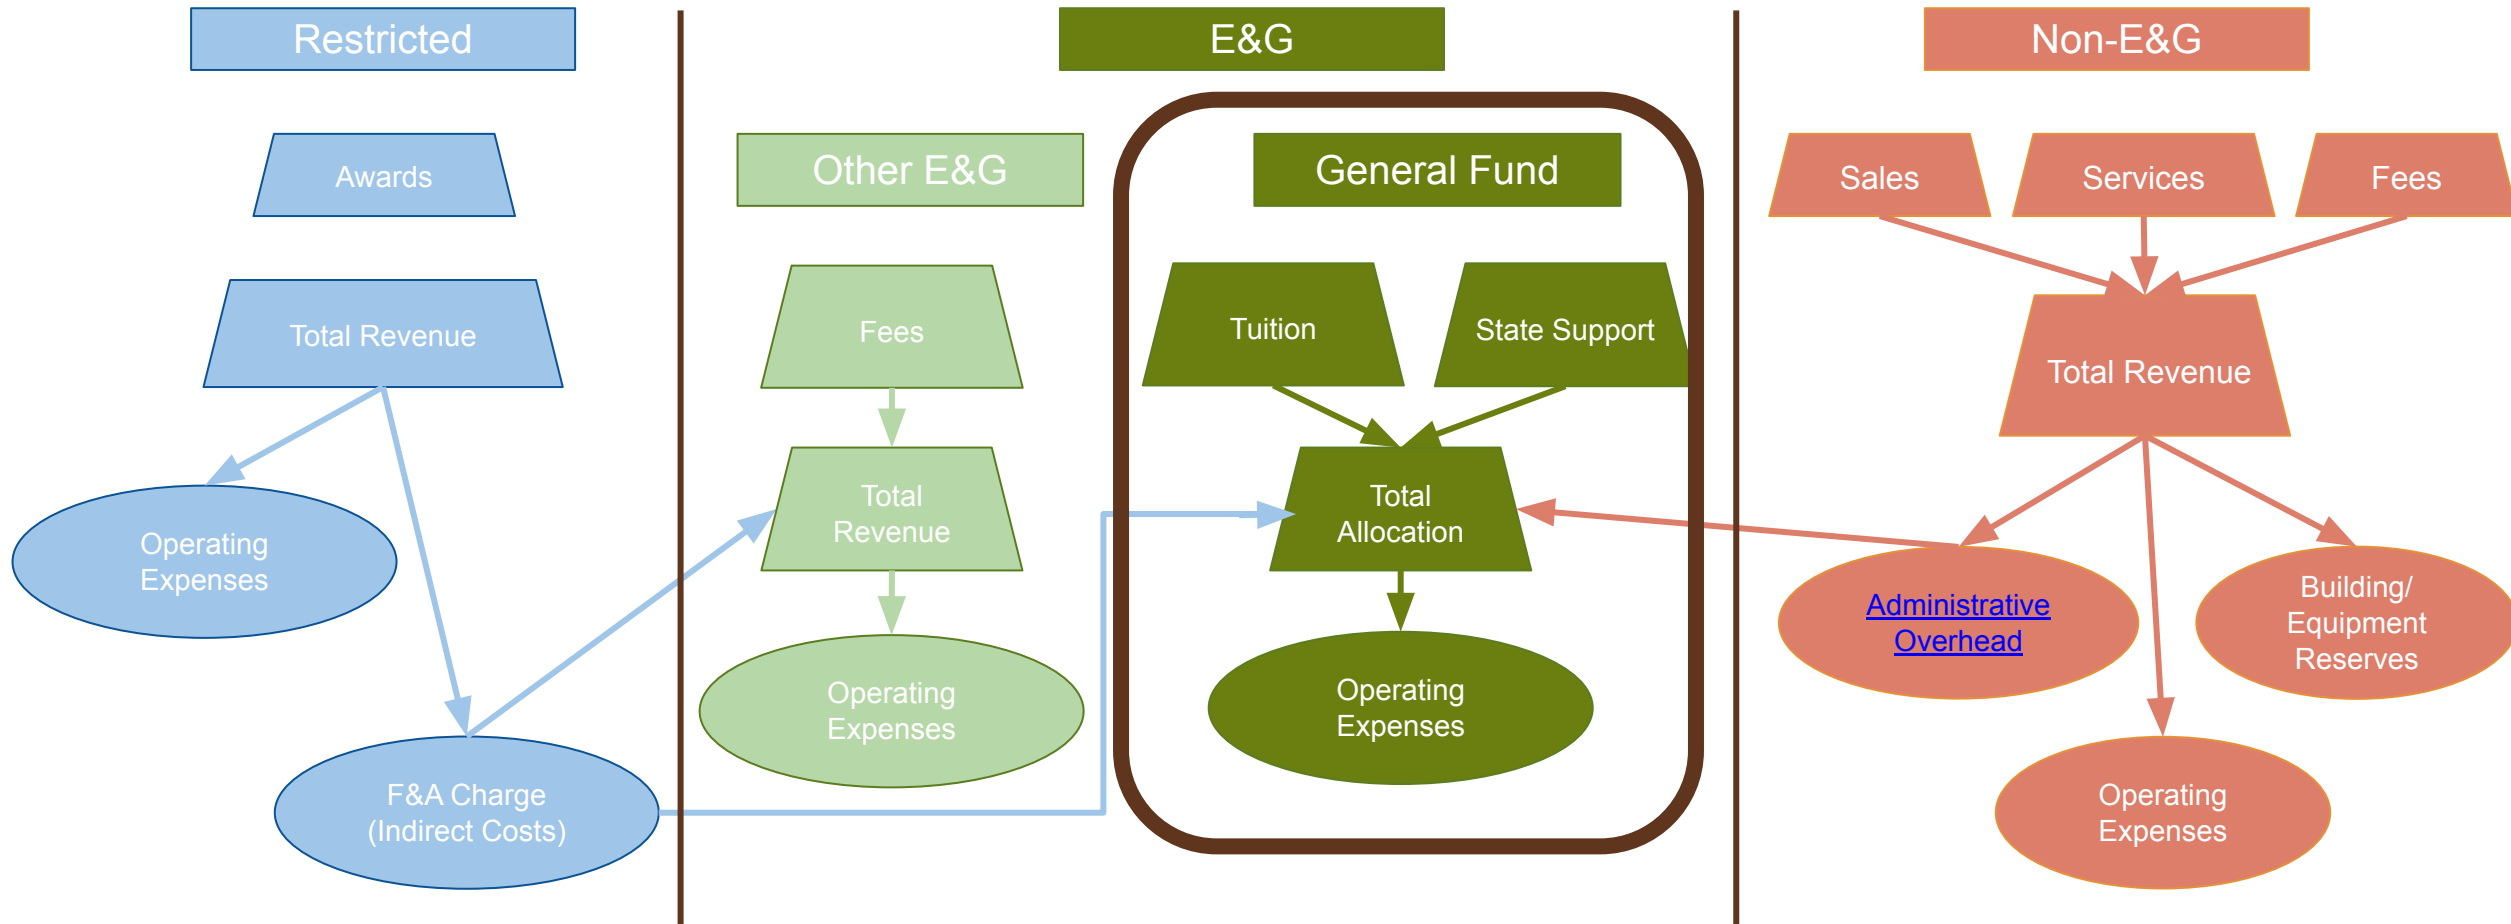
Restricted

Awards

Total Revenue

Operating Expenses

F&A Charge (Indirect Costs)

E&G

Other E&G

Fees

Total Revenue

Operating Expenses

General Fund

Tuition

State Support

Total Allocation

Operating Expenses

Non-E&G

Sales

Services

Fees

Total Revenue

Administrative Overhead

Building/ Equipment Reserves

Operating Expenses